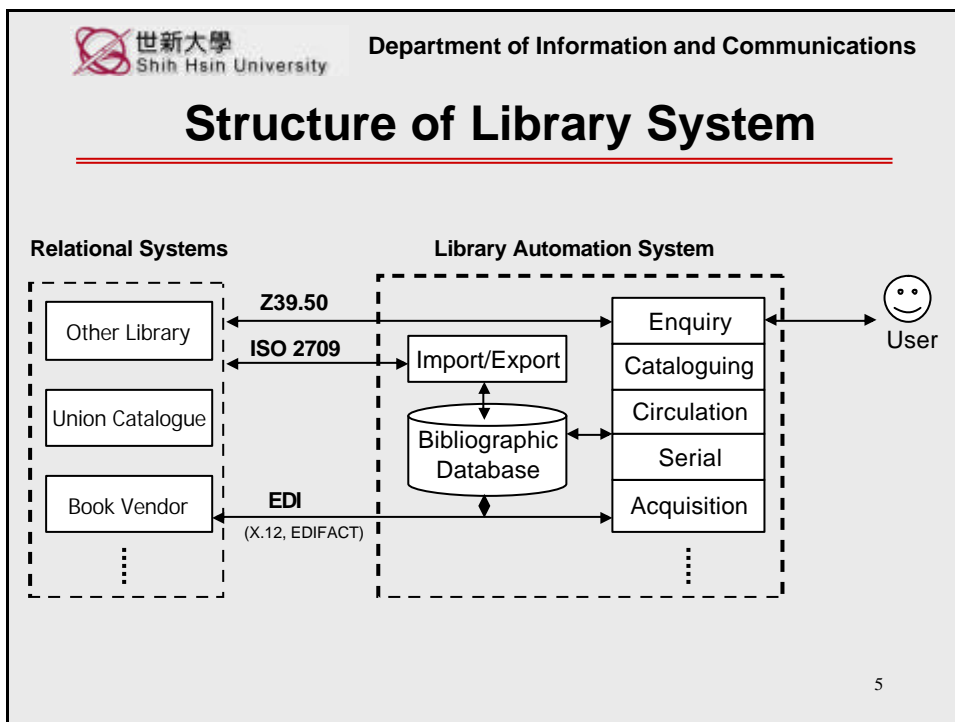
世新大學
Shih Hsin University

Department of Information and Communications

Structure of Library System

Relational Systems

Library Automation System

Other Library

Union Catalogue

Book Vendor

Z39.50

ISO 2709

EDI
(X.12, EDIFACT)

Import/Export

Bibliographic Database

Enquiry

Cataloguing

Circulation

Serial

Acquisition

User

5